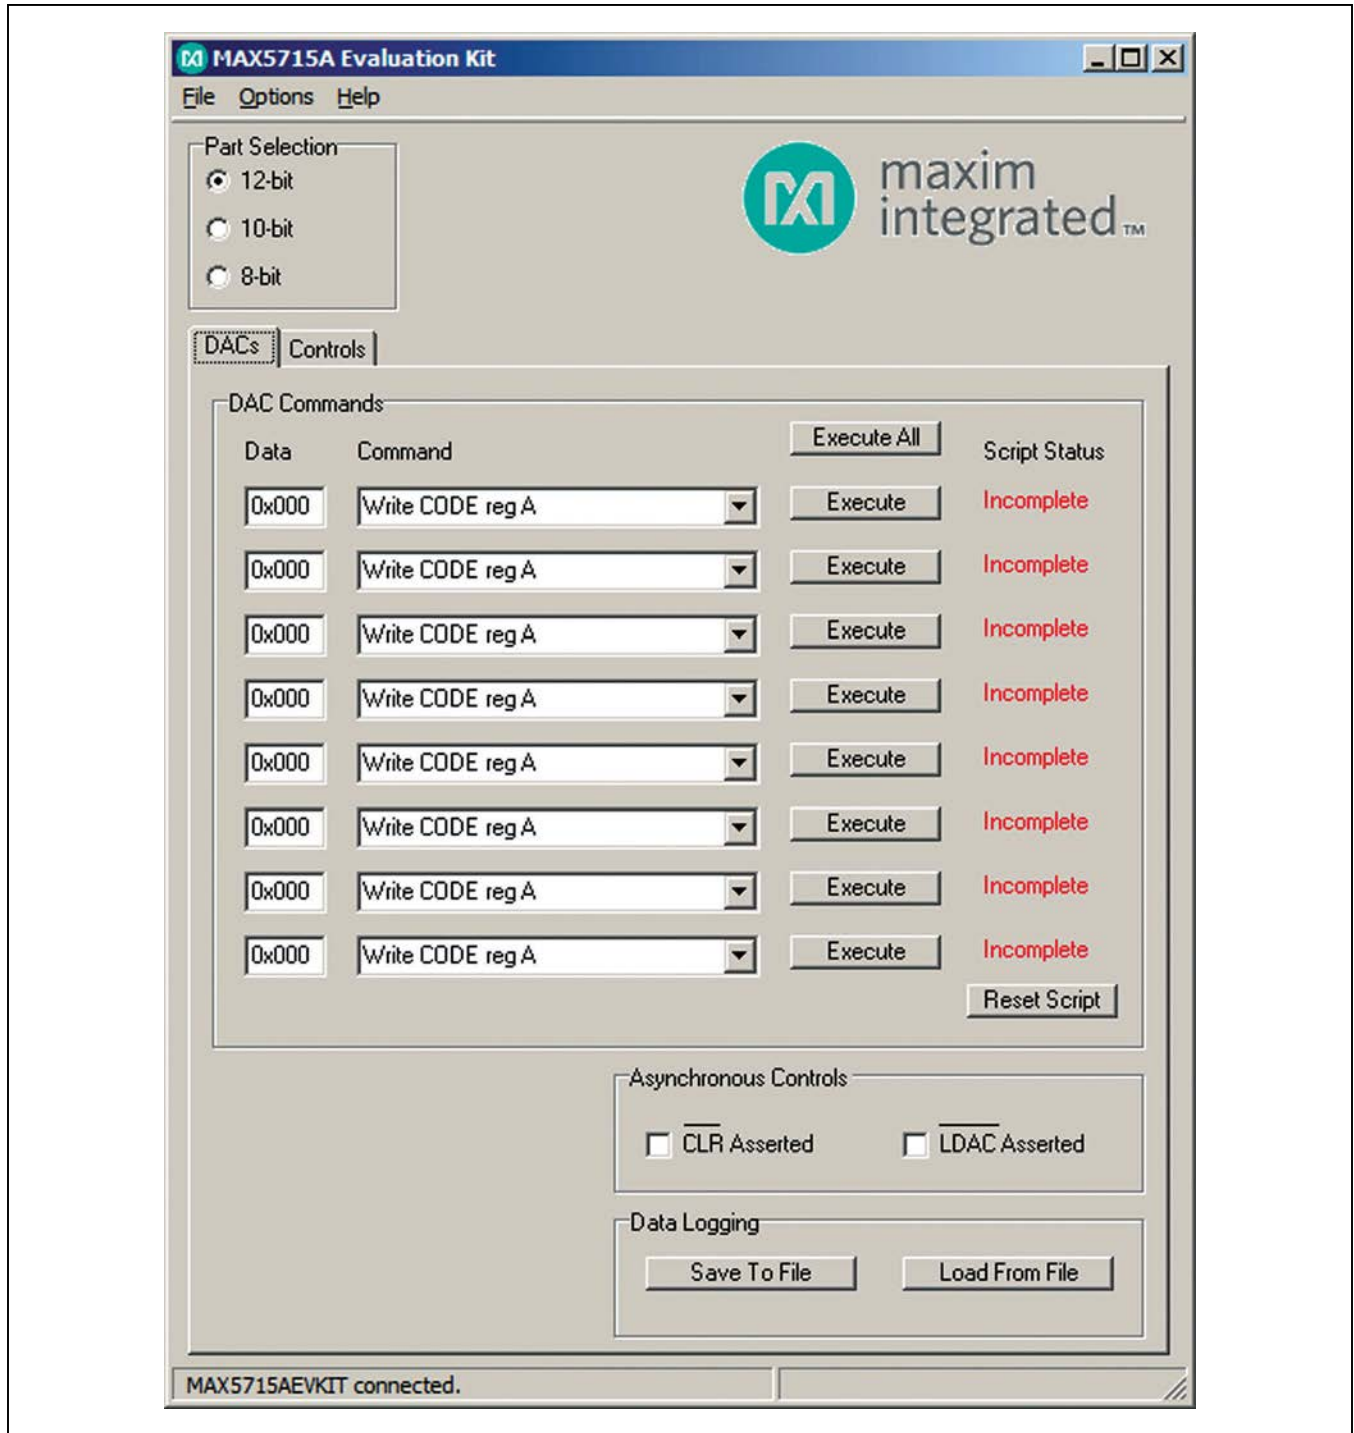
MAX5715A Evaluation Kit

File Options Help

Part Selection
12-bit
10-bit
8-bit

maxim integrated™

DACs Controls

DAC Commands

Data Command Execute All Script Status

0x000 Write CODE reg A Execute Incomplete
0x000 Write CODE reg A Execute Incomplete
0x000 Write CODE reg A Execute Incomplete
0x000 Write CODE reg A Execute Incomplete
0x000 Write CODE reg A Execute Incomplete
0x000 Write CODE reg A Execute Incomplete
0x000 Write CODE reg A Execute Incomplete
0x000 Write CODE reg A Execute Incomplete

Reset Script

Asynchronous Controls
$\overline{\text{CLR}}$ Asserted $\overline{\text{LDAC}}$ Asserted

Data Logging
Save To File Load From File

MAX5715AEVKIT connected.